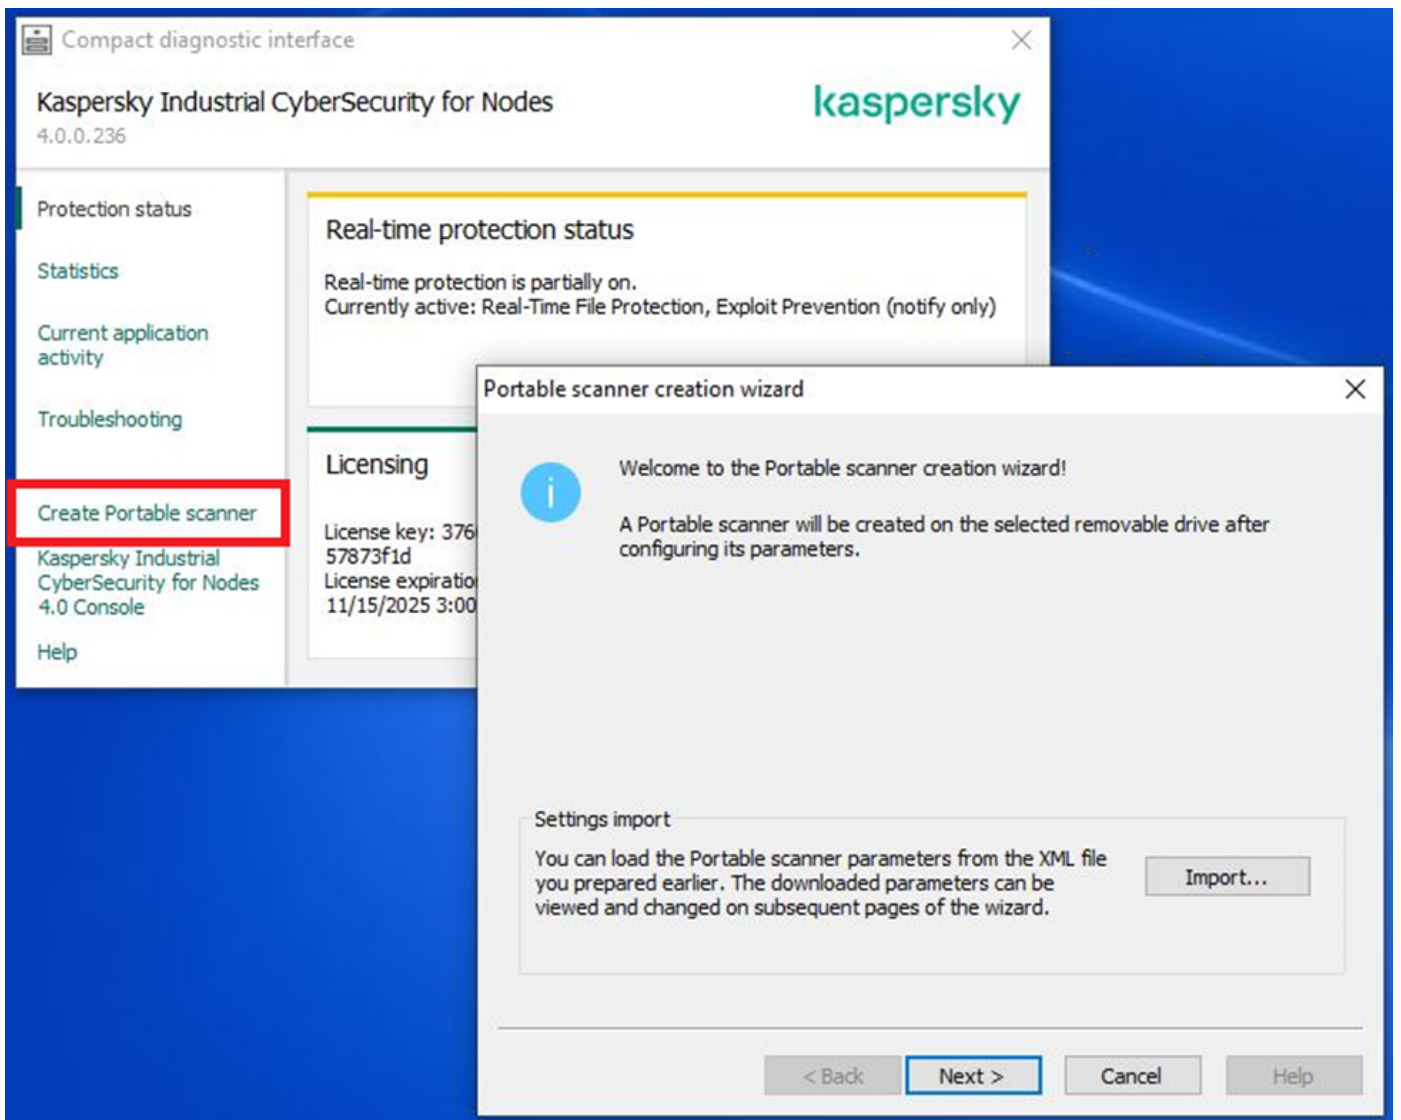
Compact diagnostic interface

Kaspersky Industrial CyberSecurity for Nodes
4.0.0.236

kaspersky

Protection status

Statistics

Current application activity

Troubleshooting

Create Portable scanner

Kaspersky Industrial CyberSecurity for Nodes 4.0 Console

Help

Real-time protection status

Real-time protection is partially on.
Currently active: Real-Time File Protection, Exploit Prevention (notify only)

Licensing

License key: 376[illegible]
57873f1d
License expiratio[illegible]
11/15/2025 3:00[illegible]

Portable scanner creation wizard

Welcome to the Portable scanner creation wizard!

A Portable scanner will be created on the selected removable drive after configuring its parameters.

Settings import

You can load the Portable scanner parameters from the XML file you prepared earlier. The downloaded parameters can be viewed and changed on subsequent pages of the wizard.

Import...

< Back

Next >

Cancel

Help